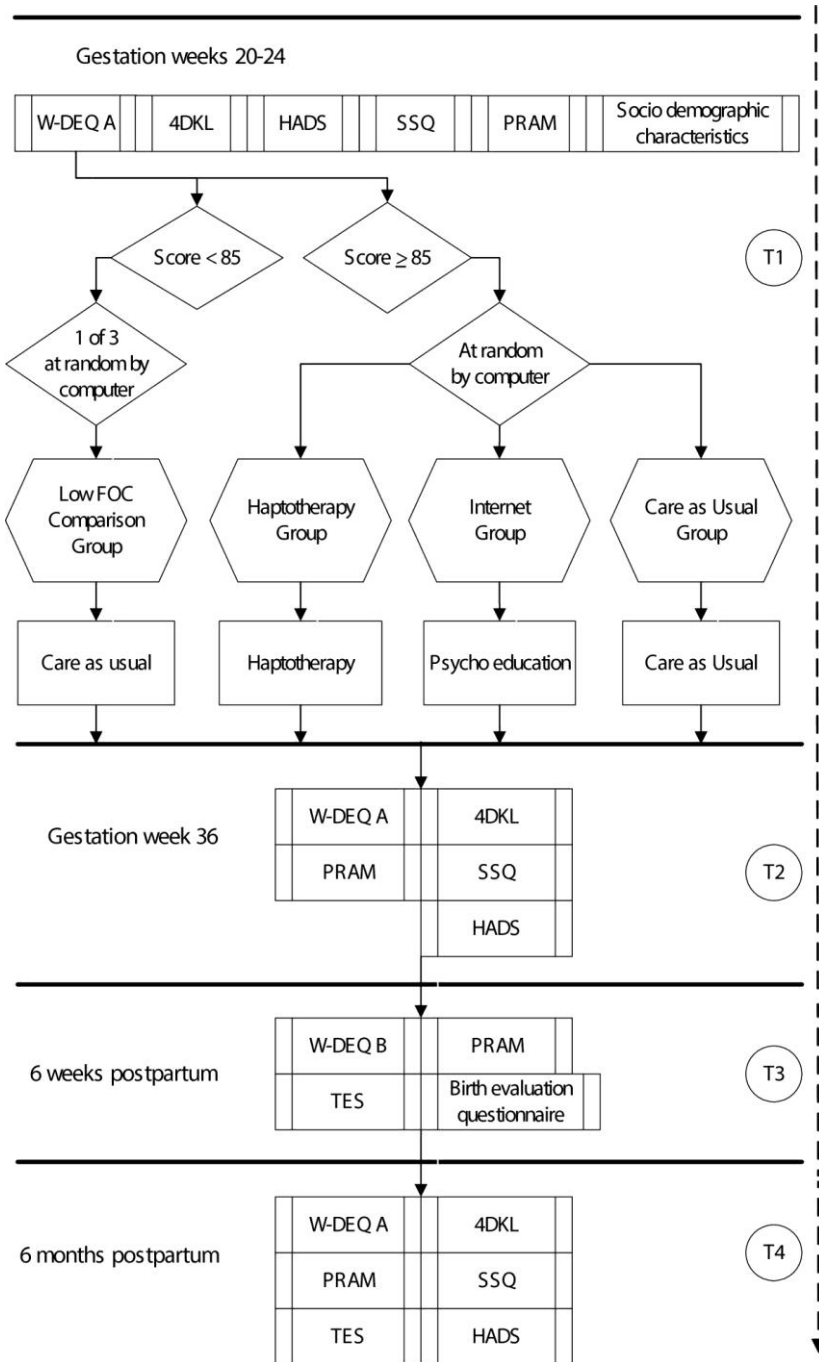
Gestation weeks 20-24

W-DEQ A
4DKL
HADS
SSQ
PRAM
Socio demographic characteristics

Score < 85
Score $\geq$ 85
T1

1 of 3 at random by computer
At random by computer

Low FOC Comparison Group
Haptotherapy Group
Internet Group
Care as Usual Group

Care as usual
Haptotherapy
Psycho education
Care as Usual

Gestation week 36
W-DEQ A
4DKL
PRAM
SSQ
HADS
T2

6 weeks postpartum
W-DEQ B
PRAM
TES
Birth evaluation questionnaire
T3

6 months postpartum
W-DEQ A
4DKL
PRAM
SSQ
TES
HADS
T4